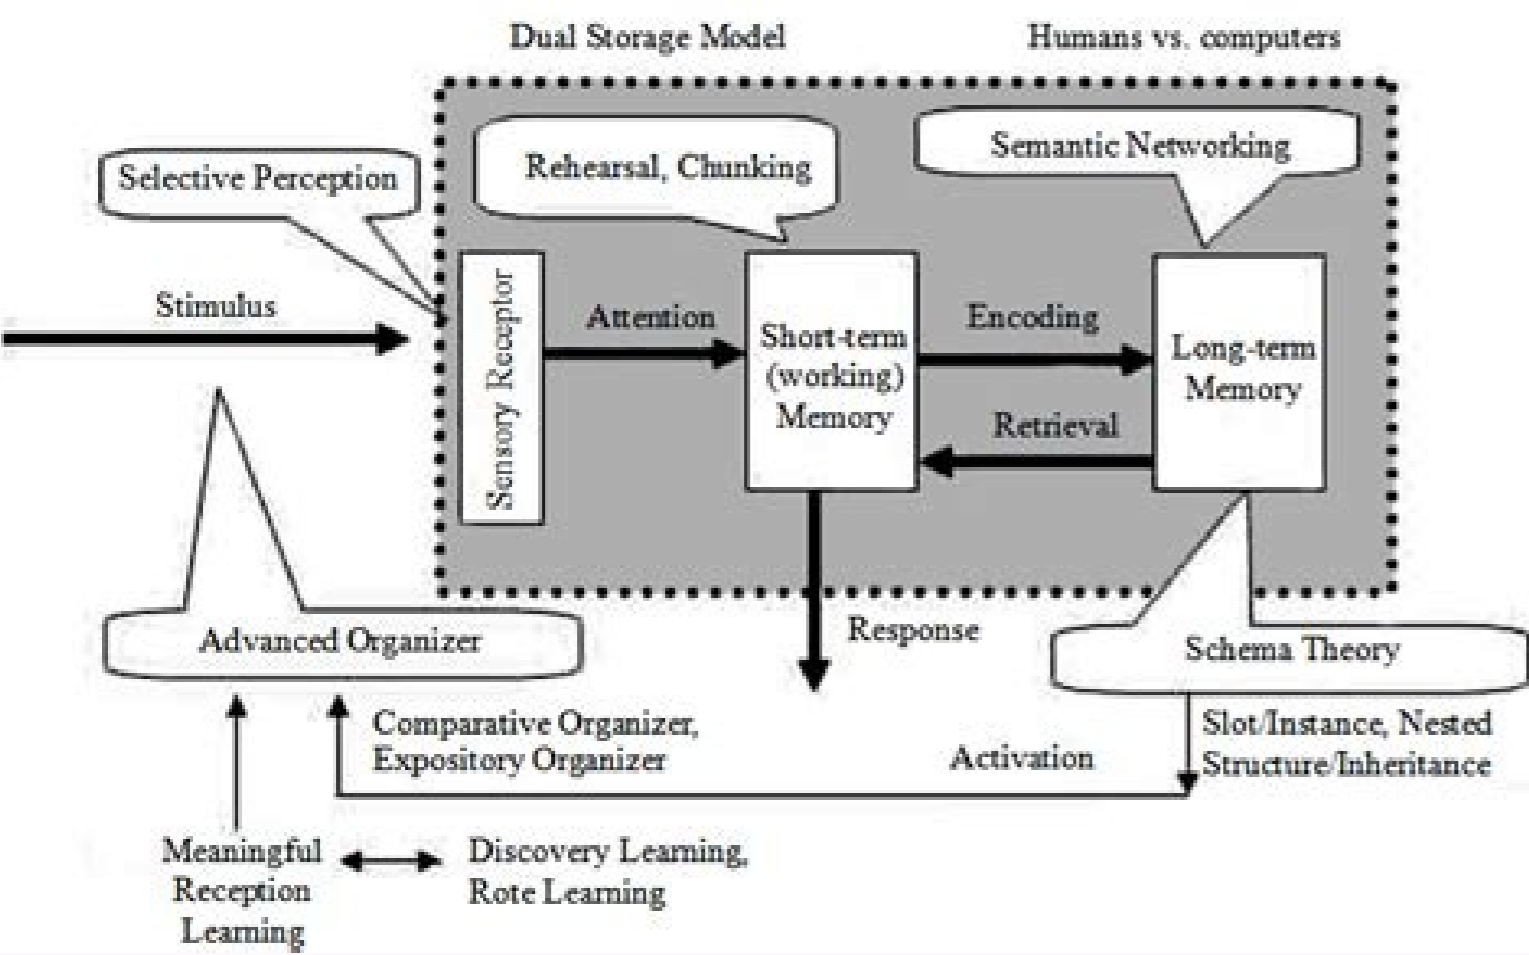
Dual Storage Model

Humans vs. computers

Selective Perception

Rehearsal, Chunking

Semantic Networking

Stimulus

Sensory Receptor

Attention

Short-term (working) Memory

Encoding

Retrieval

Long-term Memory

Response

Advanced Organizer

Schema Theory

Comparative Organizer, Expository Organizer

Activation

Slot/Instance, Nested Structure/Inheritance

Meaningful Reception Learning

Discovery Learning, Rote Learning